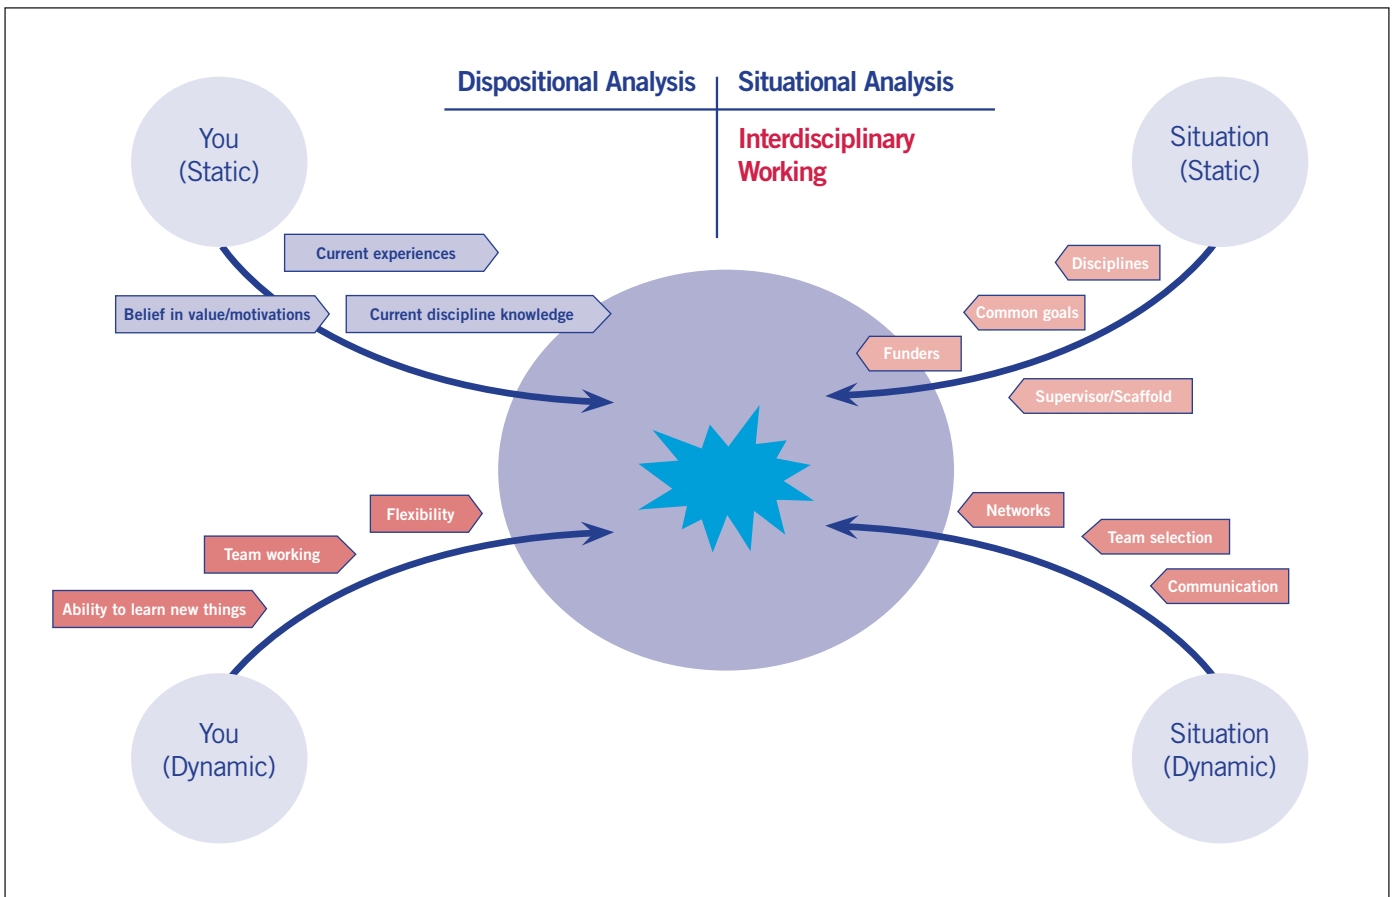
Dispositional Analysis | Situational Analysis

Interdisciplinary Working

You (Static)

Current experiences

Belief in value/motivations

Current discipline knowledge

Situation (Static)

Disciplines

Common goals

Funders

Supervisor/Scaffold

Flexibility

Team working

Ability to learn new things

Networks

Team selection

Communication

You (Dynamic)

Situation (Dynamic)